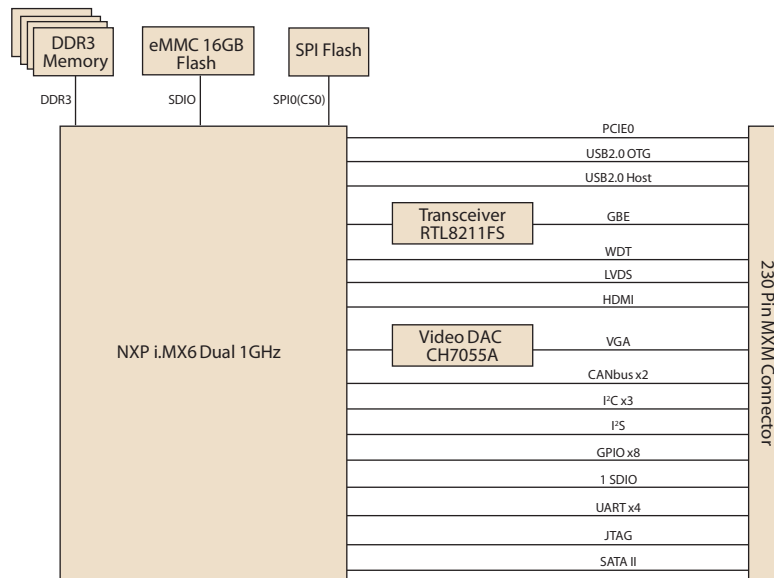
DDR3 Memory

eMMC 16GB Flash

SPI Flash

DDR3

SDIO

SPI0(CS0)

NXP i.MX6 Dual 1GHz

PCIE0

USB2.0 OTG

USB2.0 Host

Transceiver RTL8211FS

GBE

WDT

LVDS

HDMI

Video DAC CH7055A

VGA

CANbus x2

I²C x3

I²S

GPIO x8

1 SDIO

UART x4

JTAG

SATA II

230 Pin MXM Connector